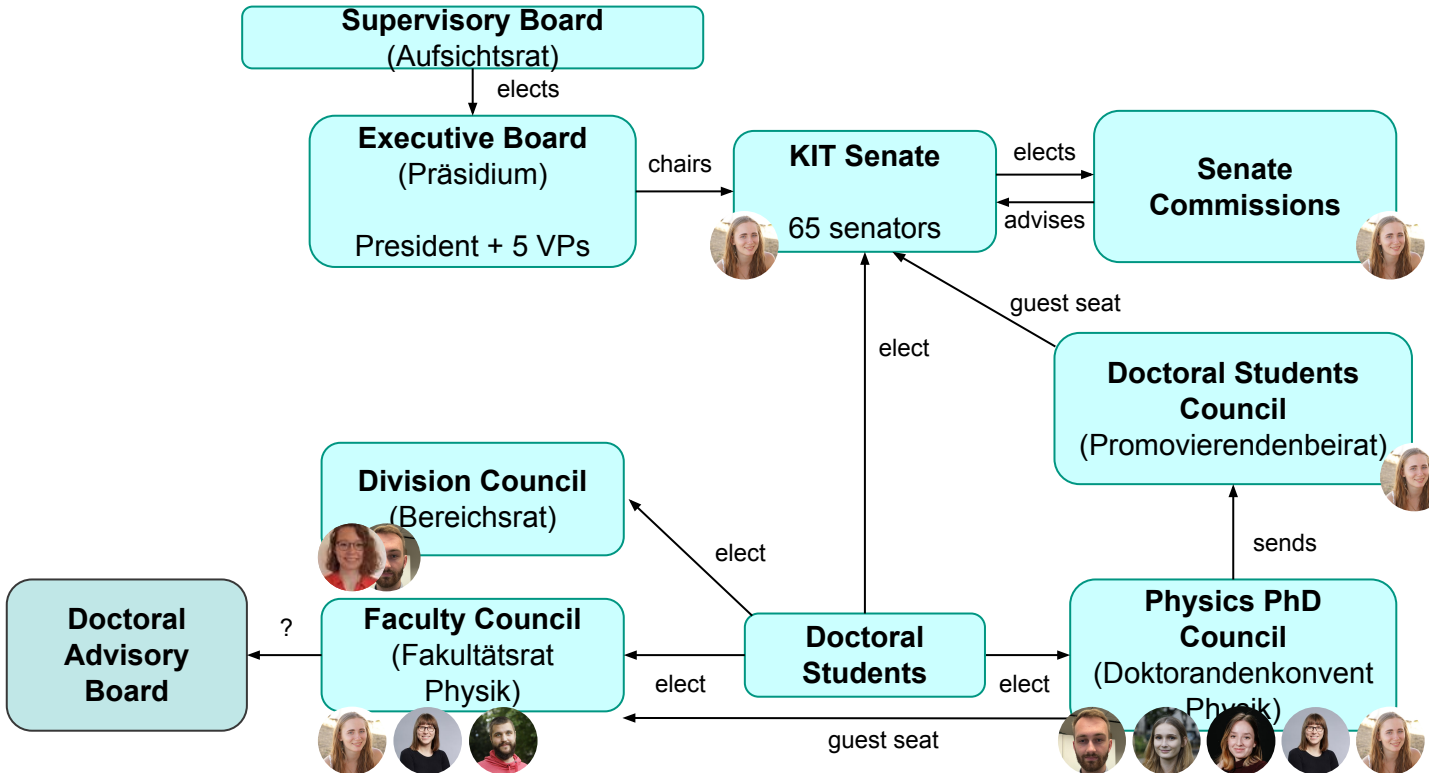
Supervisory Board
(Aufsichtsrat)

elects

Executive Board
(Präsidium)

President + 5 VPs

chairs

KIT Senate

65 senators

elects

advises

Senate Commissions

guest seat

elect

Doctoral Students Council
(Promovierendenbeirat)

Division Council
(Bereichsrat)

elect

sends

Doctoral Advisory Board

?

Faculty Council
(Fakultätsrat Physik)

elect

Doctoral Students

elect

Physics PhD Council
(Doktorandenkonvent Physik)

guest seat